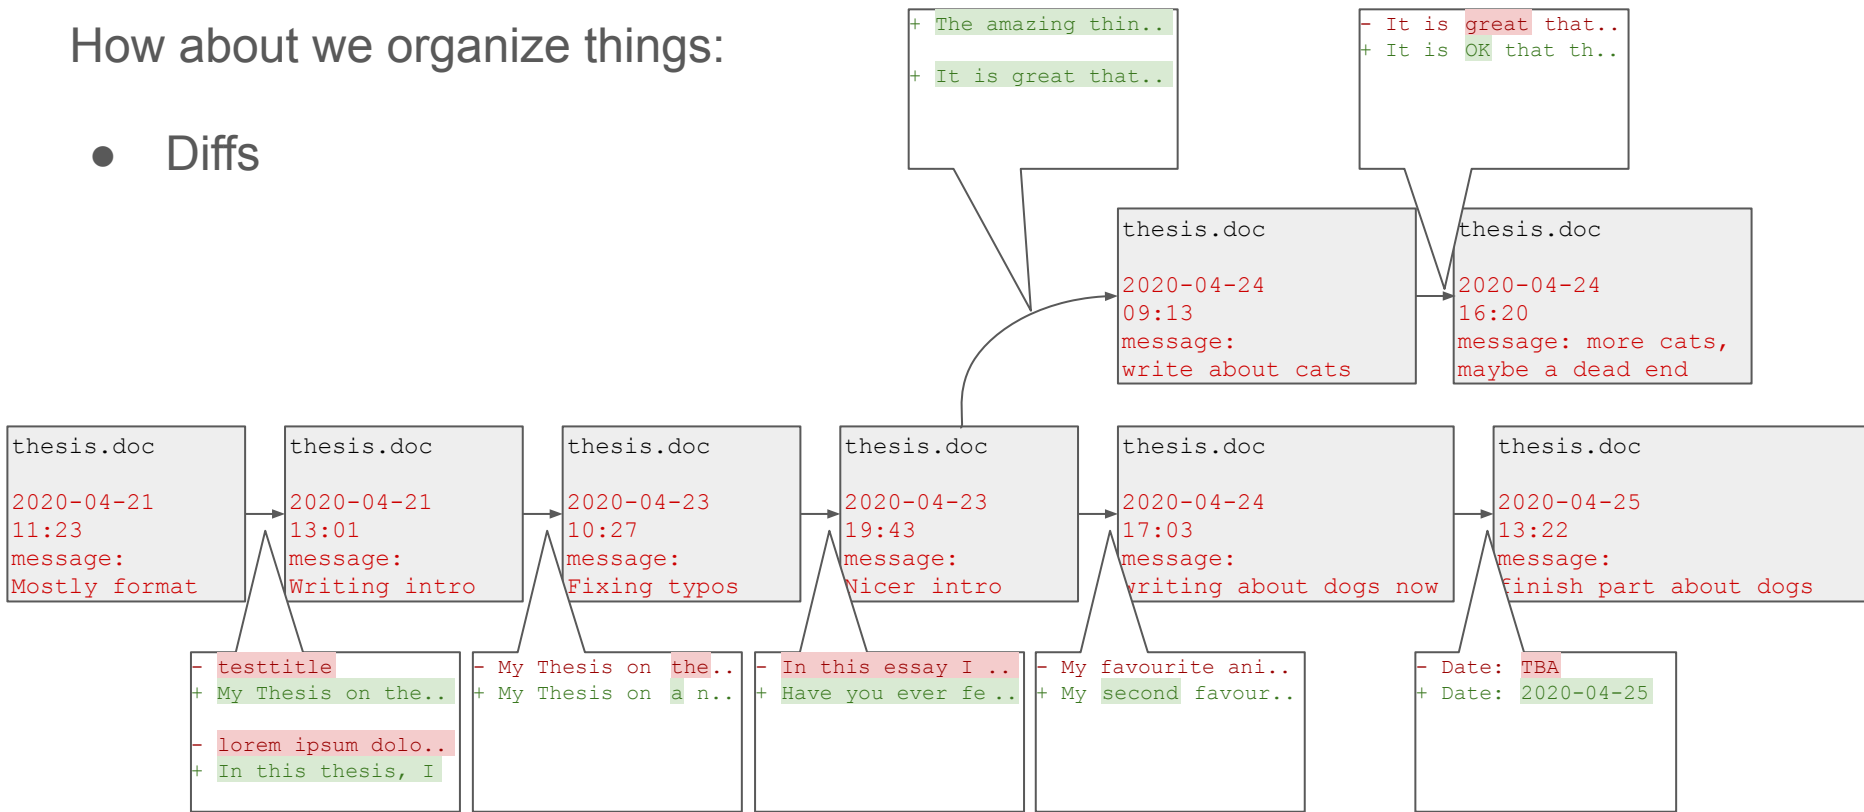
How about we organize things:

● Diffs

+ The amazing thin..

+ It is great that..

- It is great that..
+ It is OK that th..

thesis.doc

2020-04-24
09:13
message:
write about cats

thesis.doc

2020-04-24
16:20
message: more cats,
maybe a dead end

thesis.doc

2020-04-21
11:23
message:
Mostly format

thesis.doc

2020-04-21
13:01
message:
Writing intro

thesis.doc

2020-04-23
10:27
message:
Fixing typos

thesis.doc

2020-04-23
19:43
message:
Nicer intro

thesis.doc

2020-04-24
17:03
message:
writing about dogs now

thesis.doc

2020-04-25
13:22
message:
finish part about dogs

- testtitle
+ My Thesis on the..

- lorem ipsum dolo..
+ In this thesis, I

- My Thesis on the..
+ My Thesis on a n..

- In this essay I ..
+ Have you ever fe ..

- My favourite ani..
+ My second favour..

- Date: TBA
+ Date: 2020-04-25